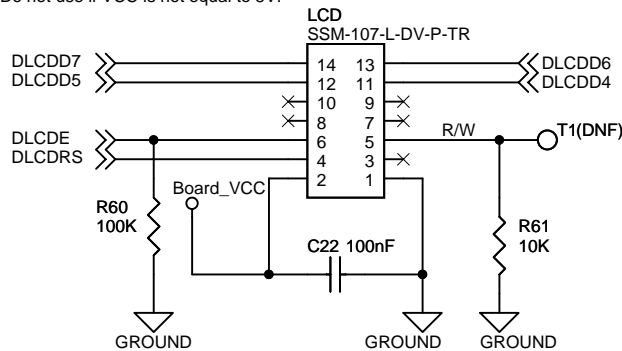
Do not use if VCC is not equal to 5V!

LCD
SSM-107-L-DV-P-TR

DLCDD7
DLCDD5

14 13
12 11
10 9
8 7
6 5
4 3
2 1

DLCDD6
DLCDD4

DLCDE
DLCDRS

R/W

T1(DNF)

Board_VCC

R60
100K

C22 100nF

R61
10K

GROUND
GROUND
GROUND